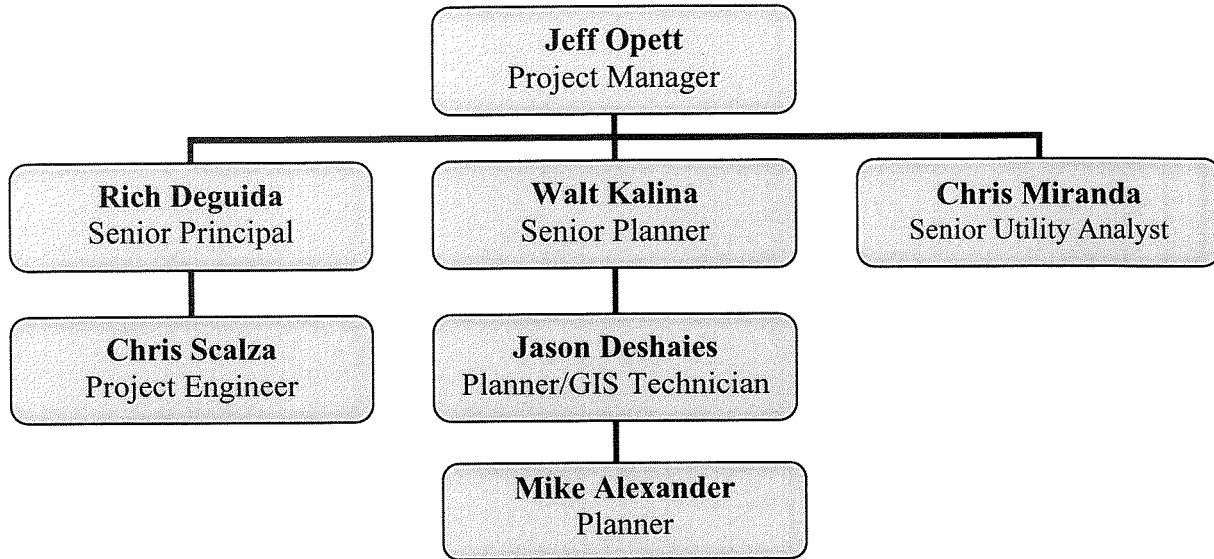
**Jeff Opett**
Project Manager

**Rich Deguida**
Senior Principal

**Walt Kalina**
Senior Planner

**Chris Miranda**
Senior Utility Analyst

**Chris Scalza**
Project Engineer

**Jason Deshaies**
Planner/GIS Technician

**Mike Alexander**
Planner